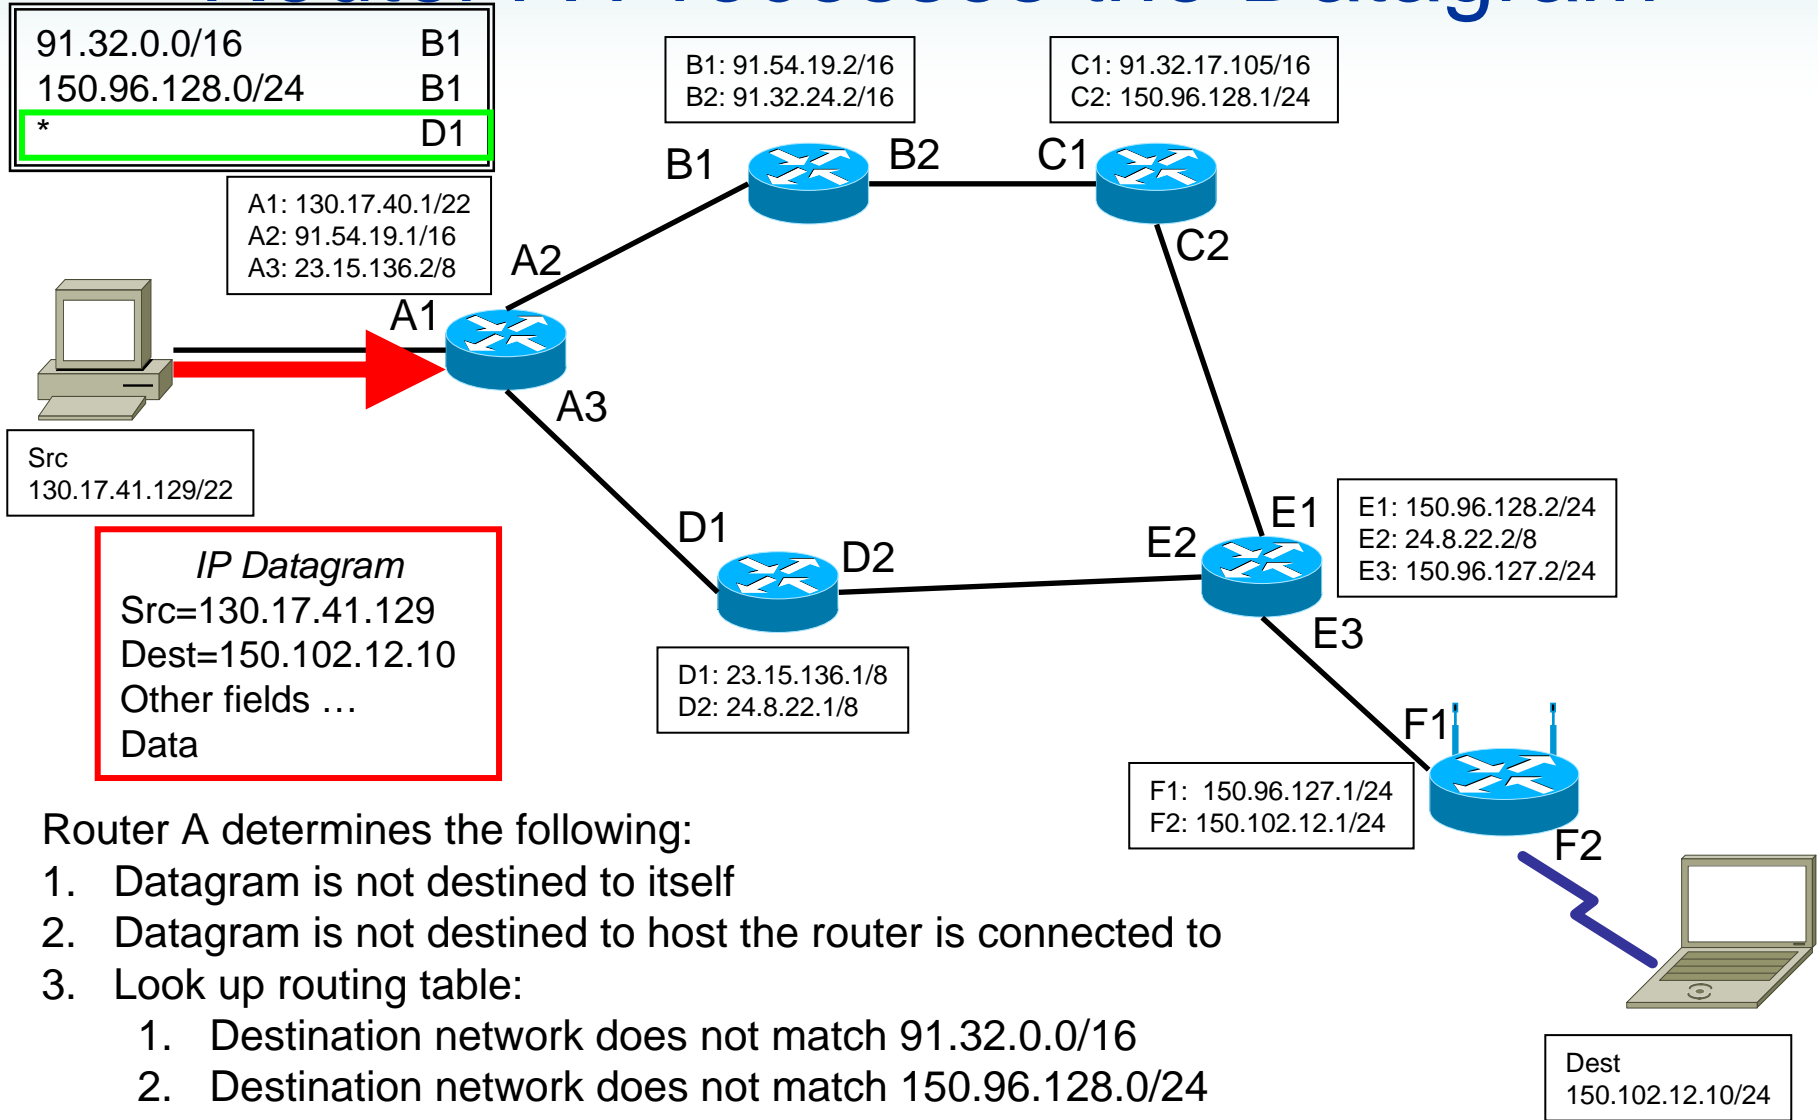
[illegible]

| 91.32.0.0/16 | B1 |
|---|---|
| 150.96.128.0/24 | B1 |
| * | D1 |

B1: 91.54.19.2/16
B2: 91.32.24.2/16

C1: 91.32.17.105/16
C2: 150.96.128.1/24

B1 B2 C1

A1: 130.17.40.1/22
A2: 91.54.19.1/16
A3: 23.15.136.2/8

A2 C2 A1 A3

Src
130.17.41.129/22

E1 E2 D1 D2

E1: 150.96.128.2/24
E2: 24.8.22.2/8
E3: 150.96.127.2/24

*IP Datagram*
Src=130.17.41.129
Dest=150.102.12.10
Other fields …
Data

E3

D1: 23.15.136.1/8
D2: 24.8.22.1/8

F1

F1: 150.96.127.1/24
F2: 150.102.12.1/24

F2

Router A determines the following:
1. Datagram is not destined to itself
2. Datagram is not destined to host the router is connected to
3. Look up routing table:
1. Destination network does not match 91.32.0.0/16
2. Destination network does not match 150.96.128.0/24

Dest
150.102.12.10/24